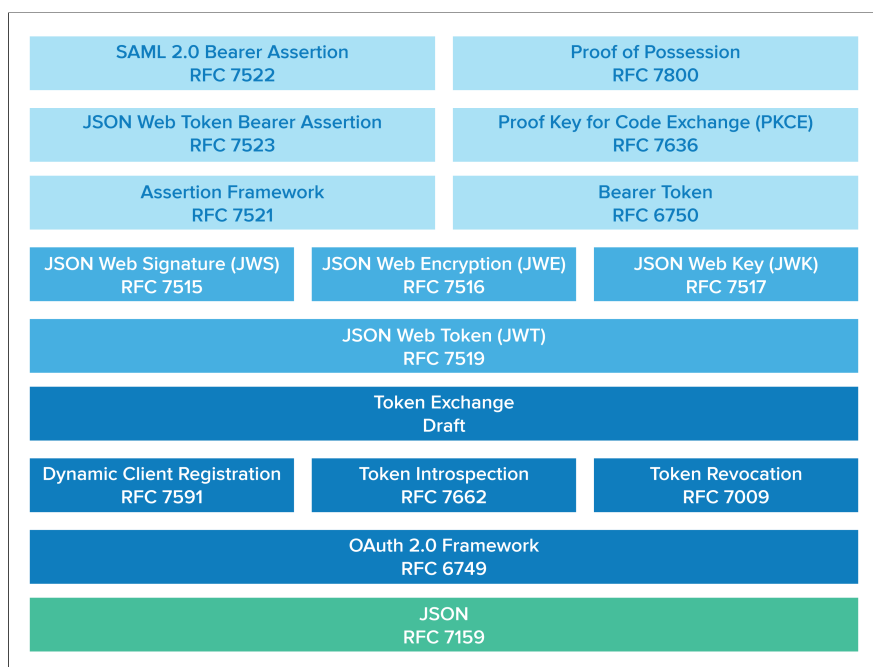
SAML 2.0 Bearer Assertion
RFC 7522

Proof of Possession
RFC 7800

JSON Web Token Bearer Assertion
RFC 7523

Proof Key for Code Exchange (PKCE)
RFC 7636

Assertion Framework
RFC 7521

Bearer Token
RFC 6750

JSON Web Signature (JWS)
RFC 7515

JSON Web Encryption (JWE)
RFC 7516

JSON Web Key (JWK)
RFC 7517

JSON Web Token (JWT)
RFC 7519

Token Exchange
Draft

Dynamic Client Registration
RFC 7591

Token Introspection
RFC 7662

Token Revocation
RFC 7009

OAuth 2.0 Framework
RFC 6749

JSON
RFC 7159